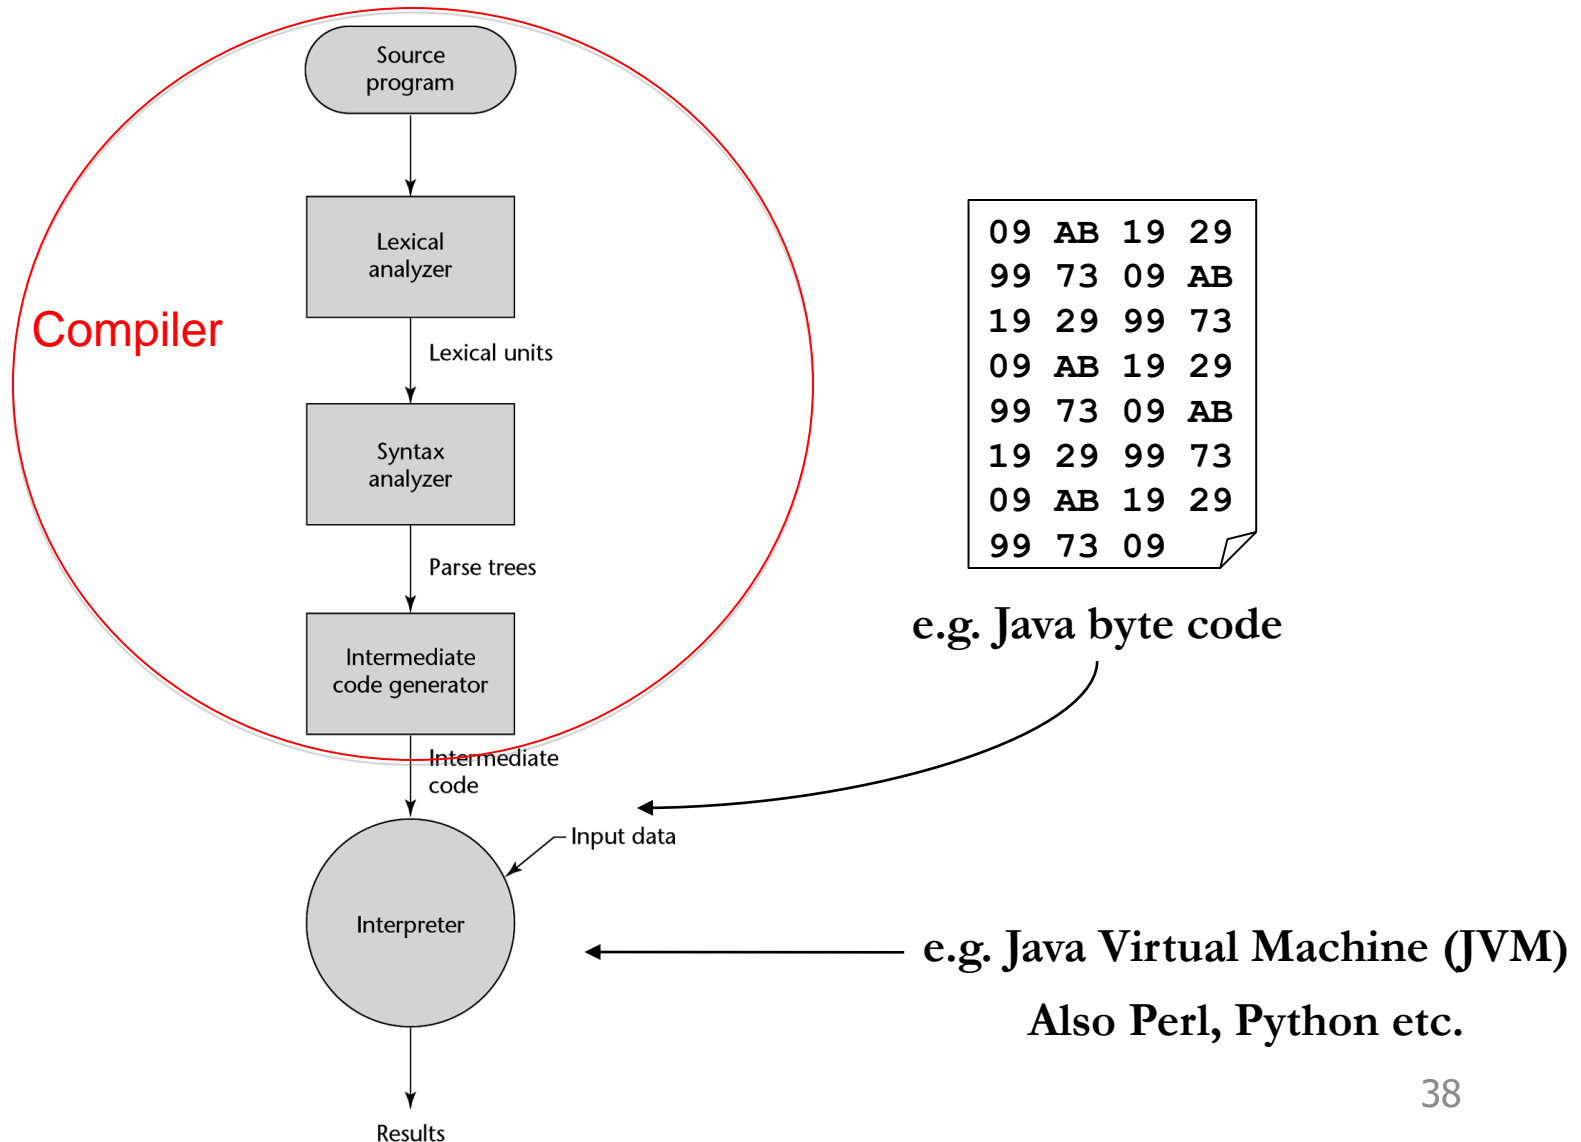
Source program

Lexical analyzer

Compiler

Lexical units

Syntax analyzer

Parse trees

Intermediate code generator

Intermediate code

Input data

Interpreter

Results

09 AB 19 29
99 73 09 AB
19 29 99 73
09 AB 19 29
99 73 09 AB
19 29 99 73
09 AB 19 29
99 73 09

e.g. Java byte code

e.g. Java Virtual Machine (JVM)

Also Perl, Python etc.

38